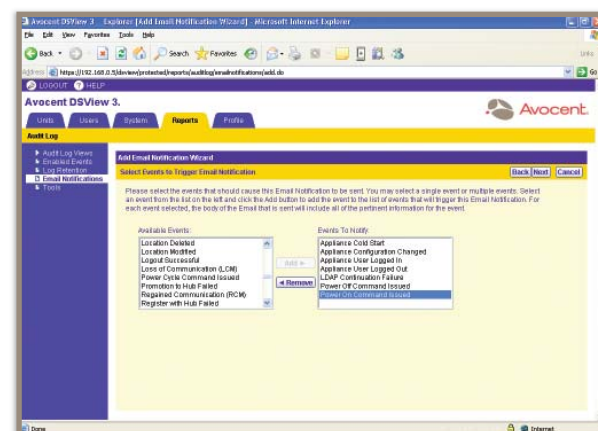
Avocent DSView 3 - Explorer [Add Email Notification Wizard] - Microsoft Internet Explorer

File Edit View Favorites Tools Help

Back Search Favorites

Links

Address https://192.168.0.5/dsview/protected/reports/auditlog/emailnotifications/add.do

Go

LOGOUT HELP

Avocent DSView 3.

Avocent

Units Users System Reports Profile

Audit Log

Audit Log Views
Enabled Events
Log Retention
Email Notifications
Tools

Add Email Notification Wizard

Select Events to Trigger Email Notification

Back Next Cancel

Please select the events that should cause this Email Notification to be sent. You may select a single event or multiple events. Select an event from the list on the left and click the Add button to add the event to the list of events that will trigger this Email Notification. For each event selected, the body of the Email that is sent will include all of the pertinent information for the event.

Available Events:
Location Deleted
Location Modified
Logout Successful
Loss of Communication (LCM)
Power Cycle Command Issued
Promotion to Hub Failed
Regained Communication (RCM)
Register with Hub Failed

Add ►
◄ Remove

Events To Notify:
Appliance Cold Start
Appliance Configuration Changed
Appliance User Logged In
Appliance User Logged Out
LDAP Continuation Failure
Power Off Command Issued
Power On Command Issued

Done

Internet